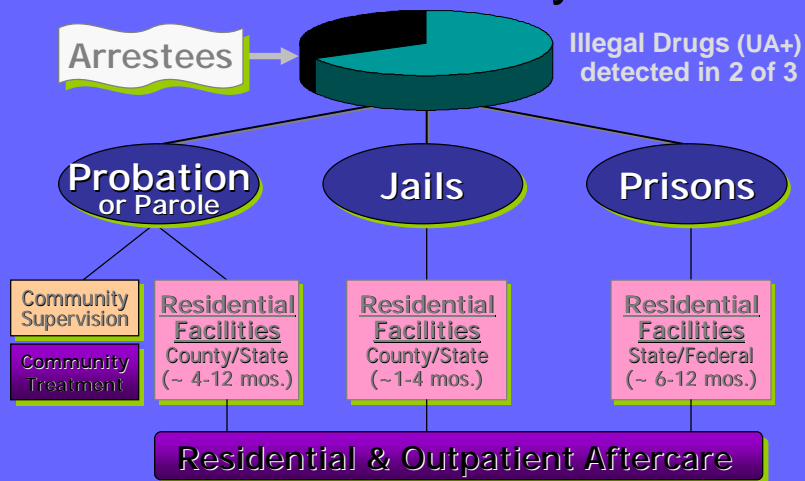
Arrestees

Illegal Drugs (UA+) detected in 2 of 3

Probation or Parole

Jails

Prisons

Community Supervision

Community Treatment

Residential Facilities County/State (~ 4-12 mos.)

Residential Facilities County/State (~1-4 mos.)

Residential Facilities State/Federal (~ 6-12 mos.)

Residential & Outpatient Aftercare